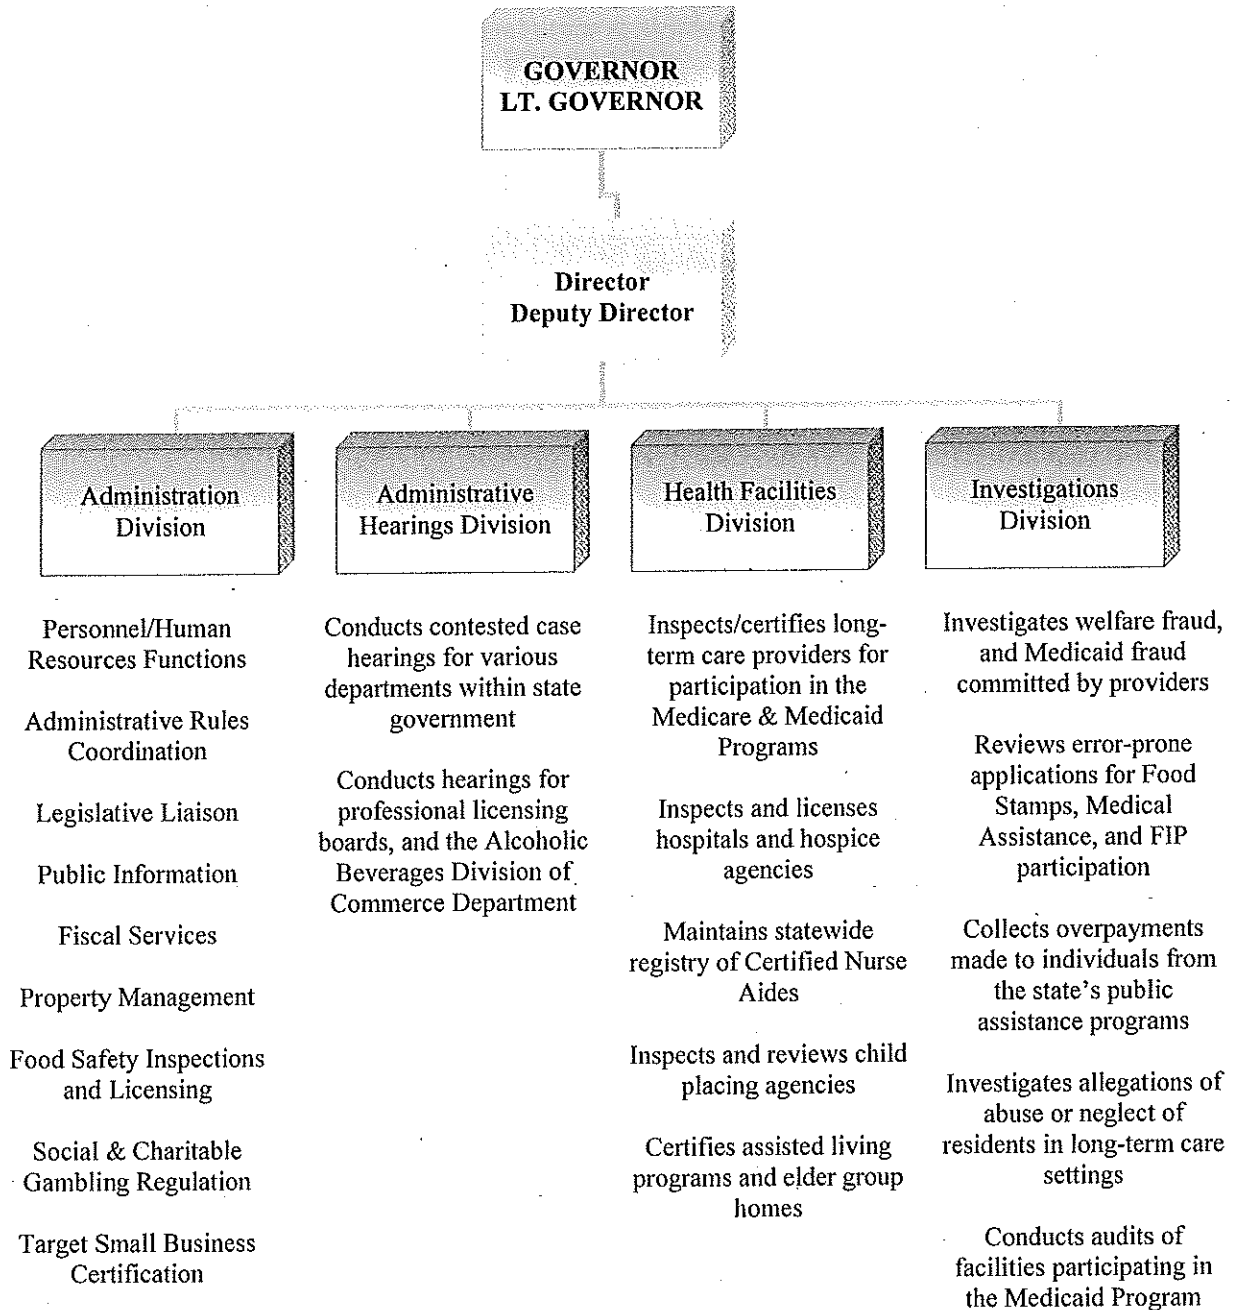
GOVERNOR
LT. GOVERNOR

Director
Deputy Director

Administration Division

Personnel/Human Resources Functions

Administrative Rules Coordination

Legislative Liaison

Public Information

Fiscal Services

Property Management

Food Safety Inspections and Licensing

Social & Charitable Gambling Regulation

Target Small Business Certification

Administrative Hearings Division

Conducts contested case hearings for various departments within state government

Conducts hearings for professional licensing boards, and the Alcoholic Beverages Division of Commerce Department

Health Facilities Division

Inspects/certifies long-term care providers for participation in the Medicare & Medicaid Programs

Inspects and licenses hospitals and hospice agencies

Maintains statewide registry of Certified Nurse Aides

Inspects and reviews child placing agencies

Certifies assisted living programs and elder group homes

Investigations Division

Investigates welfare fraud, and Medicaid fraud committed by providers

Reviews error-prone applications for Food Stamps, Medical Assistance, and FIP participation

Collects overpayments made to individuals from the state's public assistance programs

Investigates allegations of abuse or neglect of residents in long-term care settings

Conducts audits of facilities participating in the Medicaid Program